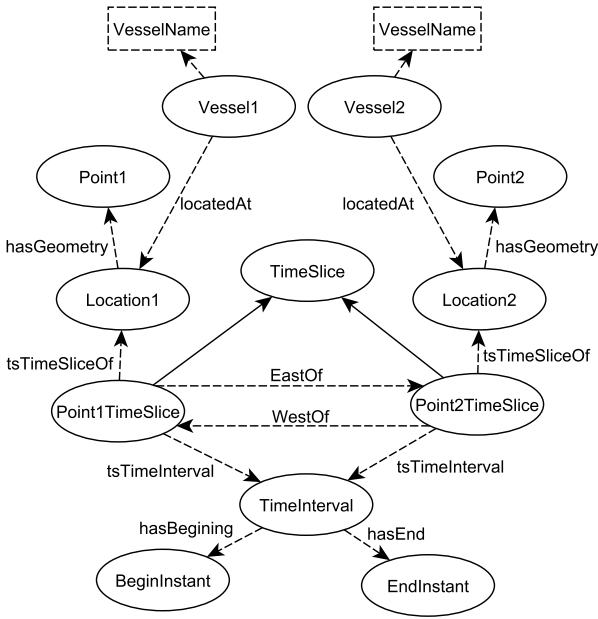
VesselName

VesselName

Vessel1

Vessel2

Point1

Point2

locatedAt

locatedAt

hasGeometry

hasGeometry

TimeSlice

Location1

Location2

tsTimeSliceOf

tsTimeSliceOf

EastOf

Point1TimeSlice

Point2TimeSlice

WestOf

tsTimeInterval

tsTimeInterval

TimeInterval

hasBegining

hasEnd

BeginInstant

EndInstant